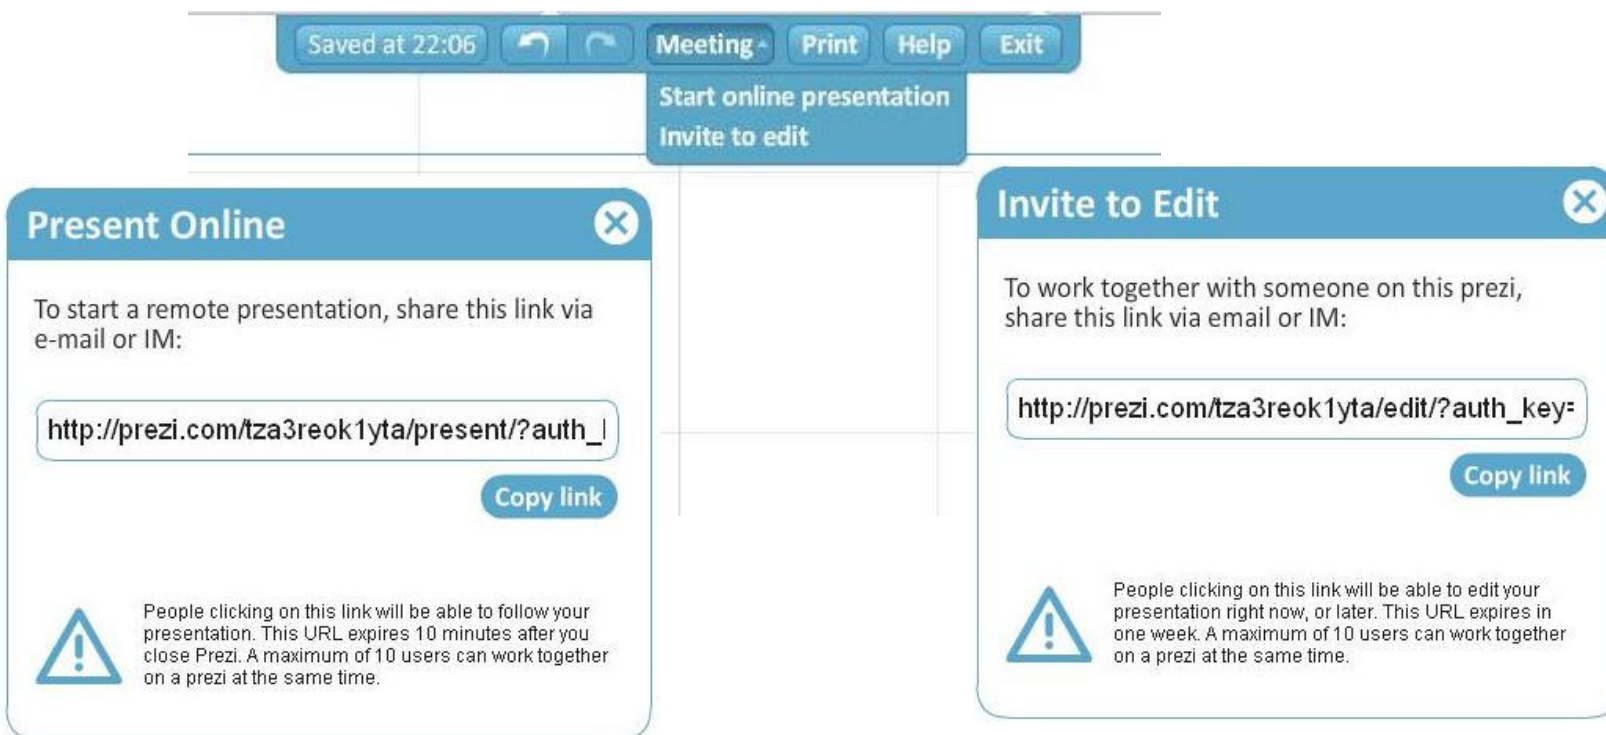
Saved at 22:06 Meeting Print Help Exit

Start online presentation
Invite to edit

Present Online

To start a remote presentation, share this link via e-mail or IM:

http://prezi.com/tza3reok1yta/present/?auth_l

Copy link

People clicking on this link will be able to follow your presentation. This URL expires 10 minutes after you close Prezi. A maximum of 10 users can work together on a prezi at the same time.

Invite to Edit

To work together with someone on this prezi, share this link via email or IM:

http://prezi.com/tza3reok1yta/edit/?auth_key=

Copy link

People clicking on this link will be able to edit your presentation right now, or later. This URL expires in one week. A maximum of 10 users can work together on a prezi at the same time.